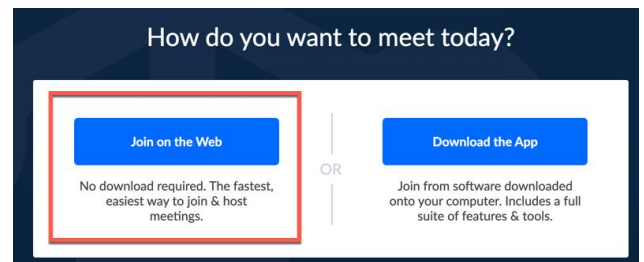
How do you want to meet today?

Join on the Web

No download required. The fastest, easiest way to join & host meetings.

OR

Download the App

Join from software downloaded onto your computer. Includes a full suite of features & tools.